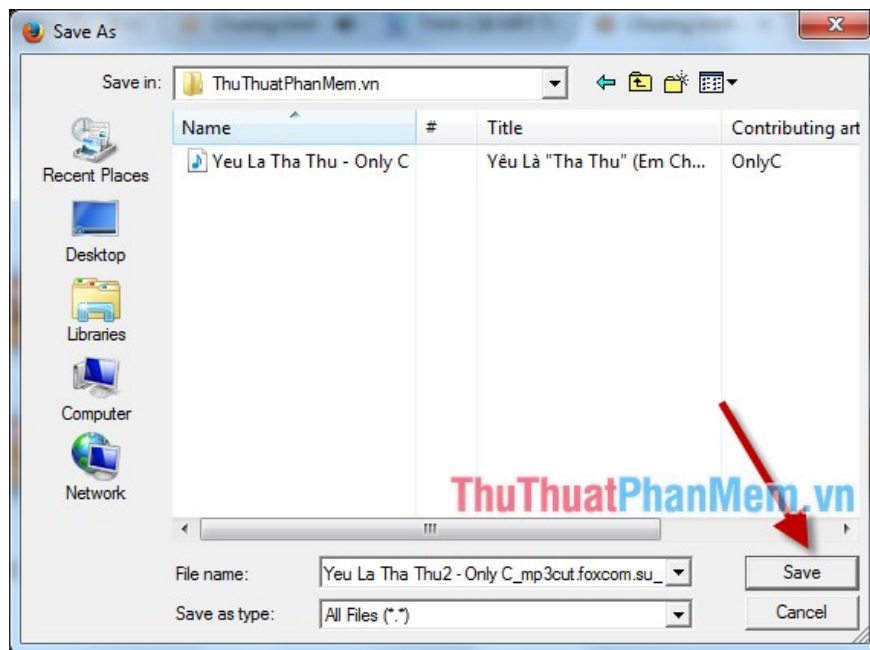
Save As

Save in: ThuThuatPhanMem.vn

Recent Places
Desktop
Libraries
Computer
Network

| Name | # | Title | Contributing art |
|---|---|---|---|
| Yeu La Tha Thu - Only C | | Yêu Là "Tha Thu" (Em Ch... | OnlyC |

ThuThuatPhanMem.vn

File name: Yeu La Tha Thu2 - Only C_mp3cut.foxcom.su_
Save as type: All Files (*.*)

Save
Cancel